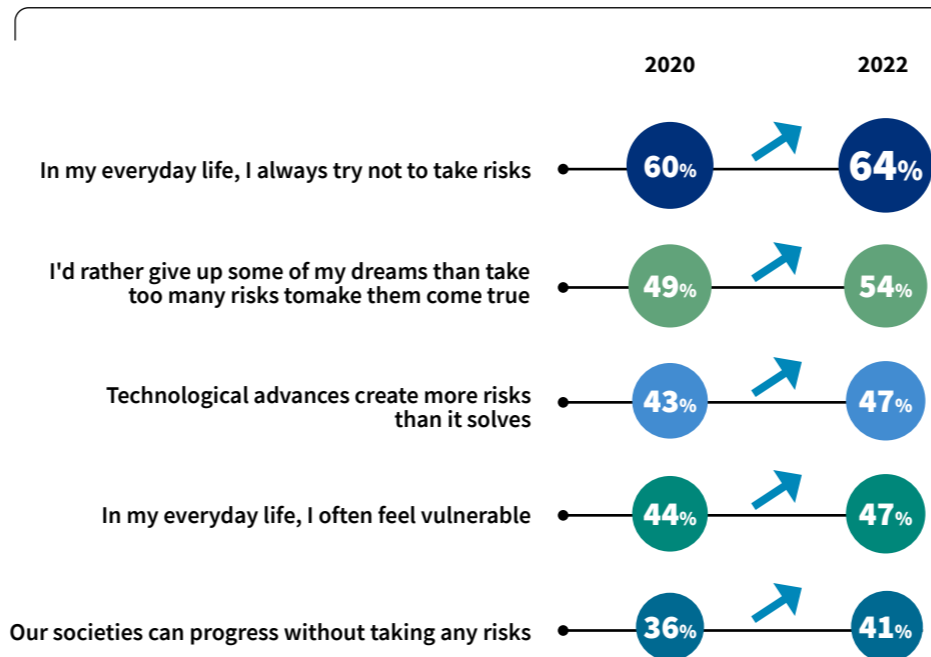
| | 2020 | 2022 |
|---|---|---|
| In my everyday life, I always try not to take risks | 60% | 64% |
| I'd rather give up some of my dreams than take too many risks tomake them come true | 49% | 54% |
| Technological advances create more risks than it solves | 43% | 47% |
| In my everyday life, I often feel vulnerable | 44% | 47% |
| Our societies can progress without taking any risks | 36% | 41% |